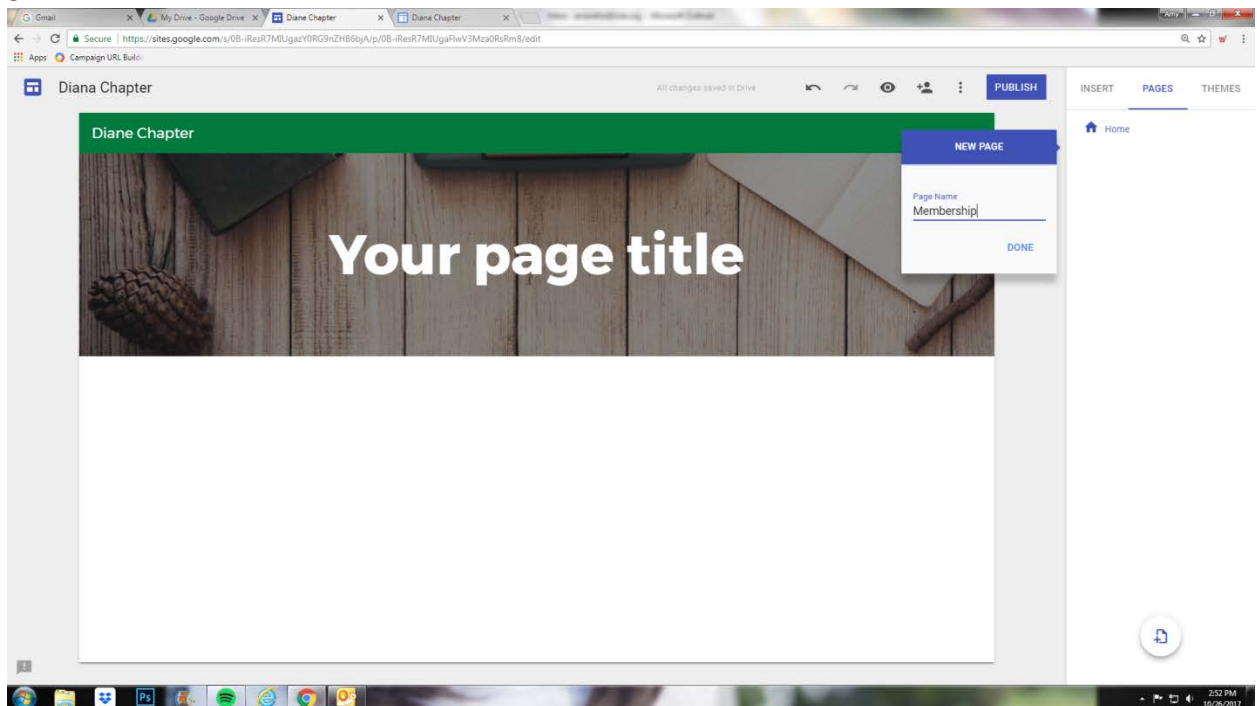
Gmail
My Drive - Google Drive
Diane Chapter
Diana Chapter
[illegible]
Amy
Secure | https://sites.google.com/s/0B-iResR7MlUgazY0RG9nZHB6bjA/p/0B-iResR7MlUgaFlwV3Mza0RsRm8/edit
Apps Campaign URL Build

Diana Chapter
All changes saved in Drive
PUBLISH
INSERT PAGES THEMES
Home

Diane Chapter
Your page title

NEW PAGE
Page Name
Membership
DONE

2:52 PM
10/26/2017